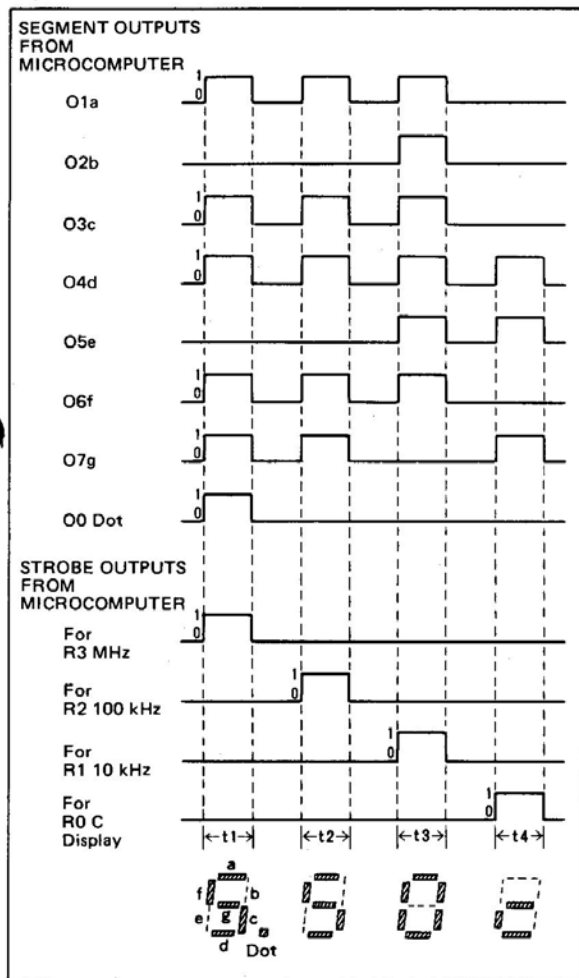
SEGMENT OUTPUTS FROM MICROCOMPUTER

O1a 1 0

O2b

O3c 1 0

O4d 1 0

O5e

O6f 1 0

O7g 1 0

O0 Dot 1 0

STROBE OUTPUTS FROM MICROCOMPUTER

For R3 MHz 1 0

For R2 100 kHz 1 0

For R1 10 kHz 1 0

For R0 C Display 1 0

t1 t2 t3 t4

a f b g e c d Dot